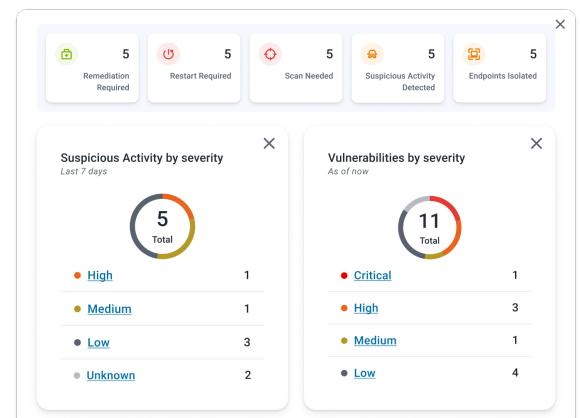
5
Remediation Required

5
Restart Required

5
Scan Needed

5
Suspicious Activity Detected

5
Endpoints Isolated

Suspicious Activity by severity
Last 7 days

5
Total

| High | 1 |
|---|---|
| Medium | 1 |
| Low | 3 |
| Unknown | 2 |

Vulnerabilities by severity
As of now

11
Total

| Critical | 1 |
|---|---|
| High | 3 |
| Medium | 1 |
| Low | 4 |